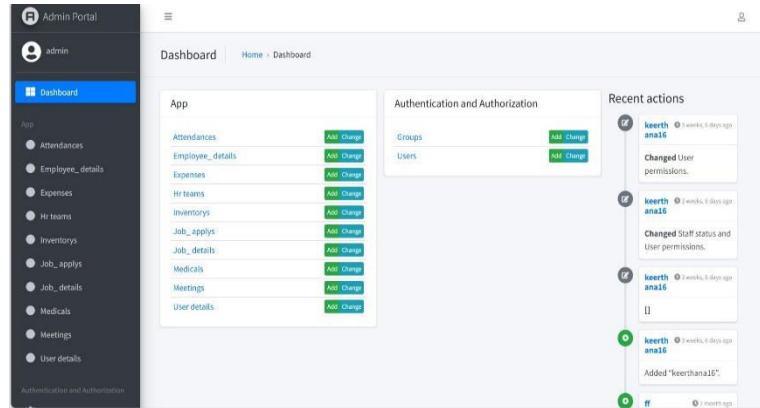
Admin Portal

admin

Dashboard

App

Attendances

Employee_details

Expenses

Hr teams

Inventorys

Job_applys

Job_details

Medicals

Meetings

User details

Authentication and Authorization

Dashboard

Home › Dashboard

App

| | |
|---|---|
| Attendances | Add Change |
| Employee_details | Add Change |
| Expenses | Add Change |
| Hr teams | Add Change |
| Inventorys | Add Change |
| Job_applys | Add Change |
| Job_details | Add Change |
| Medicals | Add Change |
| Meetings | Add Change |
| User details | Add Change |

Authentication and Authorization

| | |
|---|---|
| Groups | Add Change |
| Users | Add Change |

Recent actions

keerthana16 3 weeks, 6 days ago

Changed User permissions.

keerthana16 3 weeks, 6 days ago

Changed Staff status and User permissions.

keerthana16 3 weeks, 6 days ago

[]

keerthana16 3 weeks, 6 days ago

Added "keerthana16".

ff 1 month ago